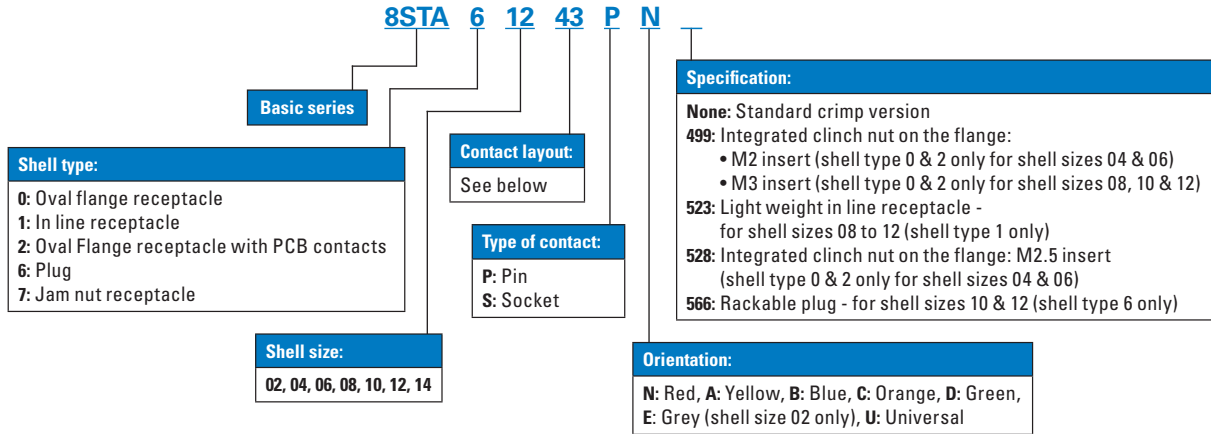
8STA 6 12 43 P N _

Basic series

Shell type:
0: Oval flange receptacle
1: In line receptacle
2: Oval Flange receptacle with PCB contacts
6: Plug
7: Jam nut receptacle

Shell size:
02, 04, 06, 08, 10, 12, 14

Contact layout:
See below

Type of contact:
P: Pin
S: Socket

Orientation:
N: Red, A: Yellow, B: Blue, C: Orange, D: Green, E: Grey (shell size 02 only), U: Universal

Specification:
None: Standard crimp version
499: Integrated clinch nut on the flange:
• M2 insert (shell type 0 & 2 only for shell sizes 04 & 06)
• M3 insert (shell type 0 & 2 only for shell sizes 08, 10 & 12)
523: Light weight in line receptacle - for shell sizes 08 to 12 (shell type 1 only)
528: Integrated clinch nut on the flange: M2.5 insert (shell type 0 & 2 only for shell sizes 04 & 06)
566: Rackable plug - for shell sizes 10 & 12 (shell type 6 only)